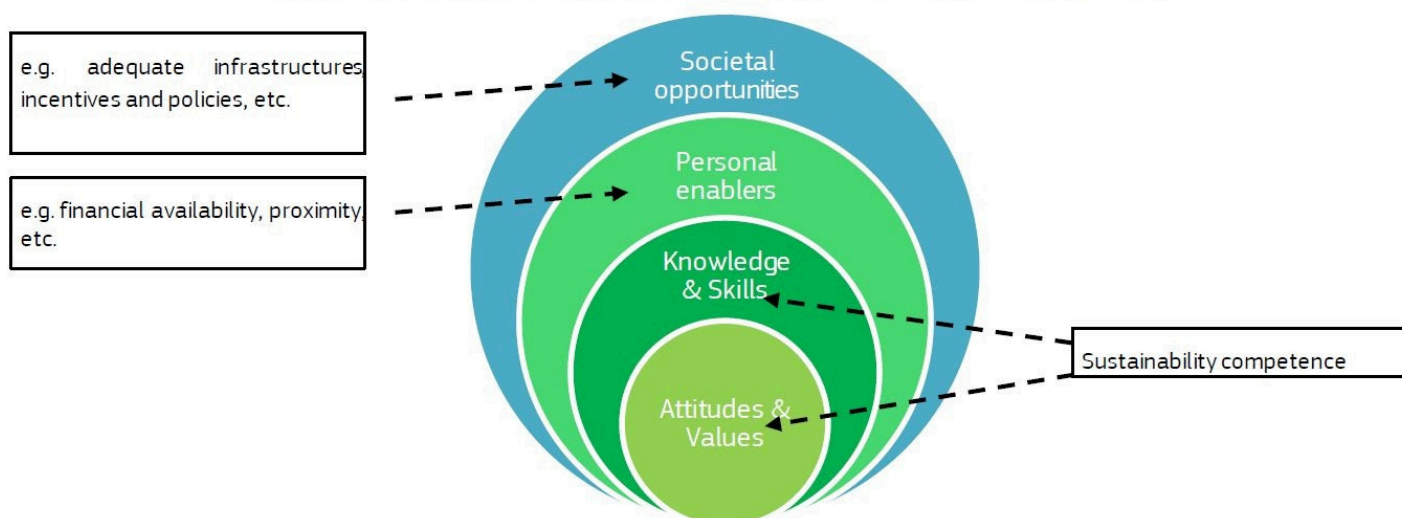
e.g. adequate infrastructures, incentives and policies, etc.

e.g. financial availability, proximity, etc.

Societal opportunities

Personal enablers

Knowledge & Skills

Attitudes & Values

Sustainability competence